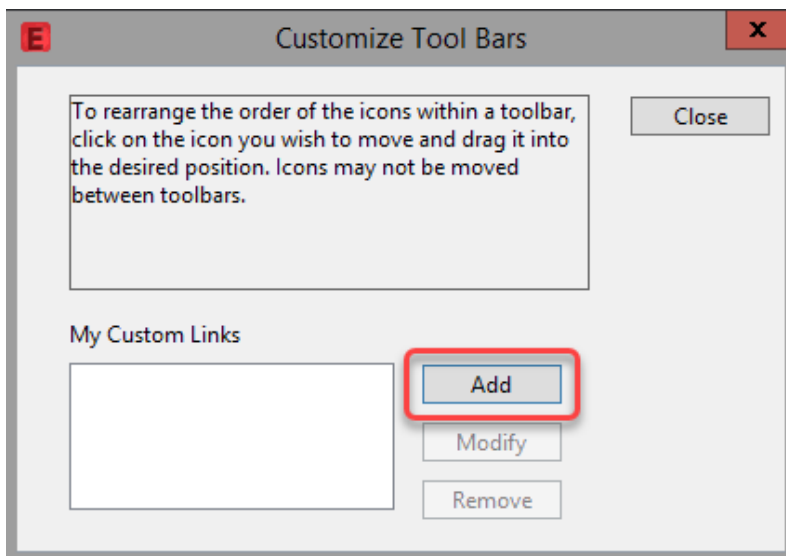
E Customize Tool Bars x

To rearrange the order of the icons within a toolbar, click on the icon you wish to move and drag it into the desired position. Icons may not be moved between toolbars.

Close

My Custom Links

Add

Modify

Remove